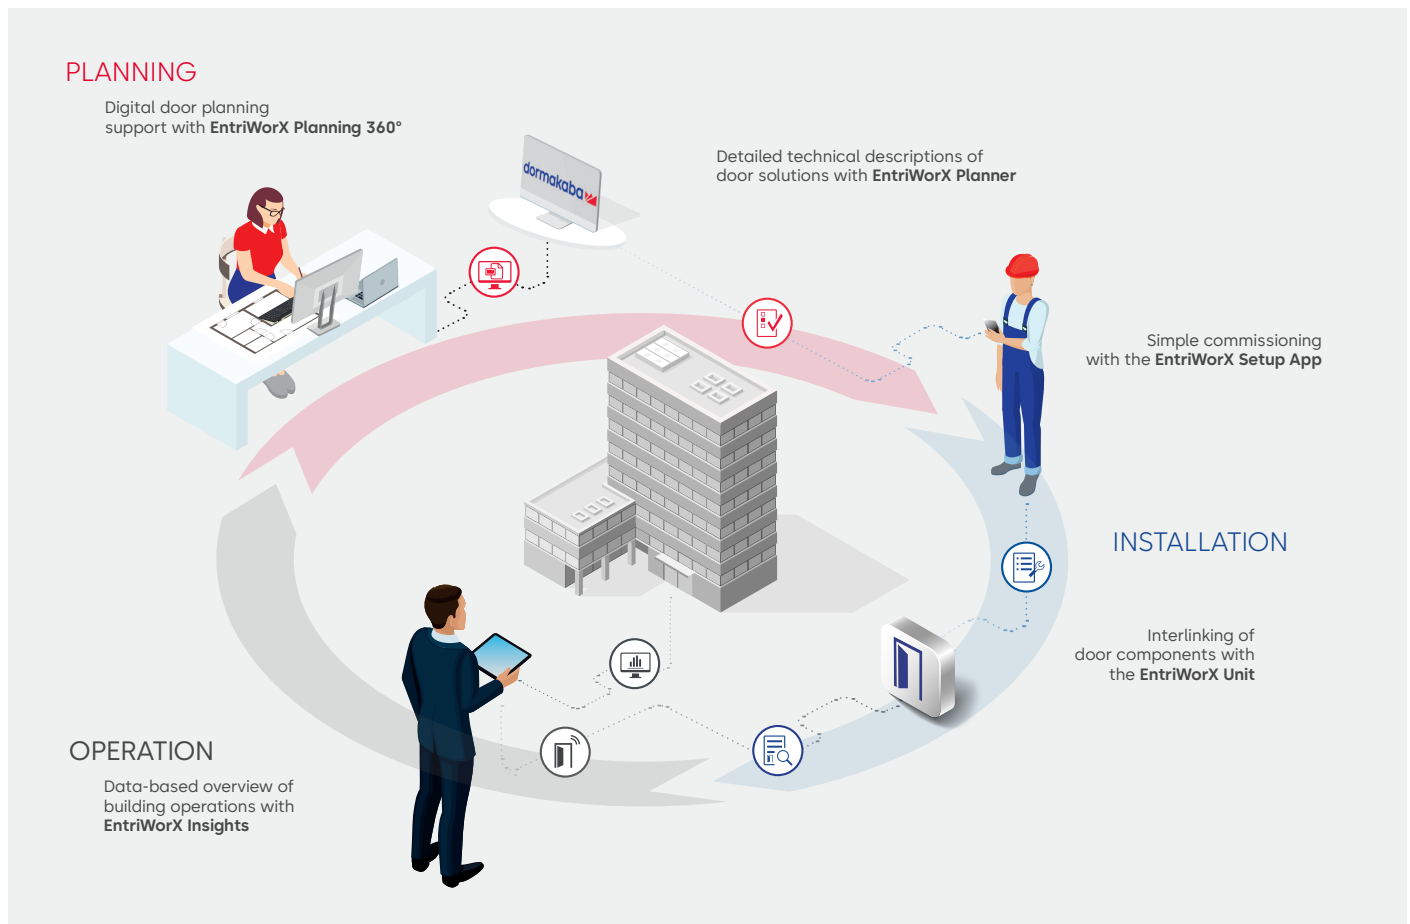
PLANNING

Digital door planning support with EntriWorX Planning 360°

dormakaba

Detailed technical descriptions of door solutions with EntriWorX Planner

Simple commissioning with the EntriWorX Setup App

INSTALLATION

Interlinking of door components with the EntriWorX Unit

OPERATION

Data-based overview of building operations with EntriWorX Insights